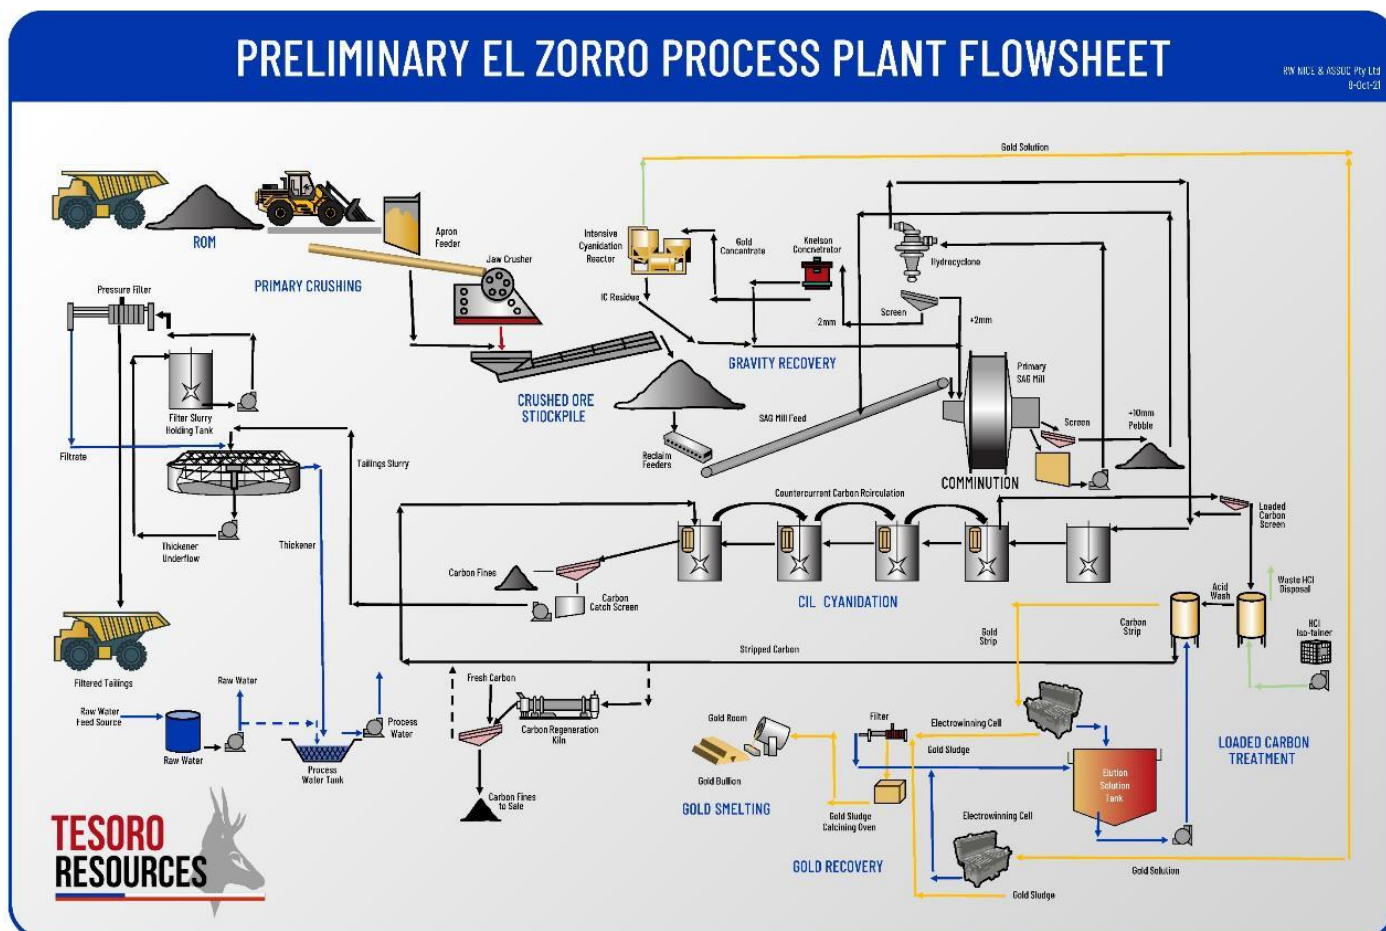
PRELIMINARY EL ZORRO PROCESS PLANT FLOWSHEET

RW NICE & ASSOC Pty Ltd
8-Oct-21

Gold Solution

ROM

Apron Feeder

PRIMARY CRUSHING

Jaw Crusher

Intensive Cyanidation Reactor

Gold Concentrate

Knelson Concentrator

Hydrocyclone

IC Residue

Screen

2mm

+2mm

GRAVITY RECOVERY

Pressure Filter

Filter Slurry Holding Tank

CRUSHED ORE STOCKPILE

Primary SAG Mill

SAG Mill Feed

Reclaim Feeders

Screen

+10mm Pebble

COMMINUTION

Filtrate

Tailings Slurry

Countercurrent Carbon Recirculation

Loaded Carbon Screen

Thickener Underflow

Thickener

Carbon Fines

Carbon Catch Screen

CIL CYANIDATION

Acid Wash

Waste HCl Disposal

Carbon Strip

Gold Strip

HCl Iso-tainer

Stripped Carbon

Filtered Tailings

Raw Water

Fresh Carbon

Raw Water Feed Source

Process Water

Carbon Regeneration Kiln

Raw Water

Process Water Tank

Carbon Fines to Sale

Gold Room

Filter

Electrowinning Cell

Gold Sludge

Gold Bullion

GOLD SMELTING

Elution Solution Tank

LOADED CARBON TREATMENT

Gold Sludge Calcining Oven

Electrowinning Cell

GOLD RECOVERY

Gold Solution

Gold Sludge

TESORO RESOURCES